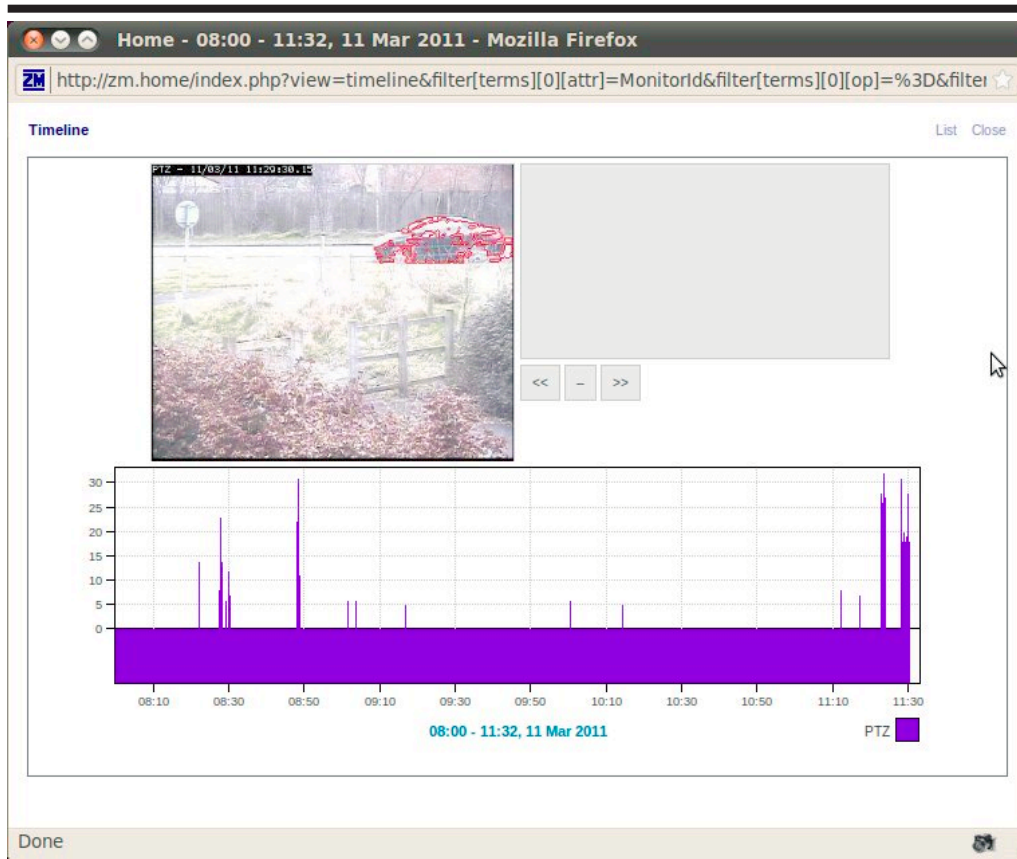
Home - 08:00 - 11:32, 11 Mar 2011 - Mozilla Firefox

ZM http://zm.home/index.php?view=timeline&filter[terms][0][attr]=MonitorId&filter[terms][0][op]=%3D&filte

Timeline

List Close

PTZ - 11/03/11 11:29:30.15

<< – >>

30
25
20
15
10
5
0

08:10 08:30 08:50 09:10 09:30 09:50 10:10 10:30 10:50 11:10 11:30

08:00 - 11:32, 11 Mar 2011

PTZ

Done